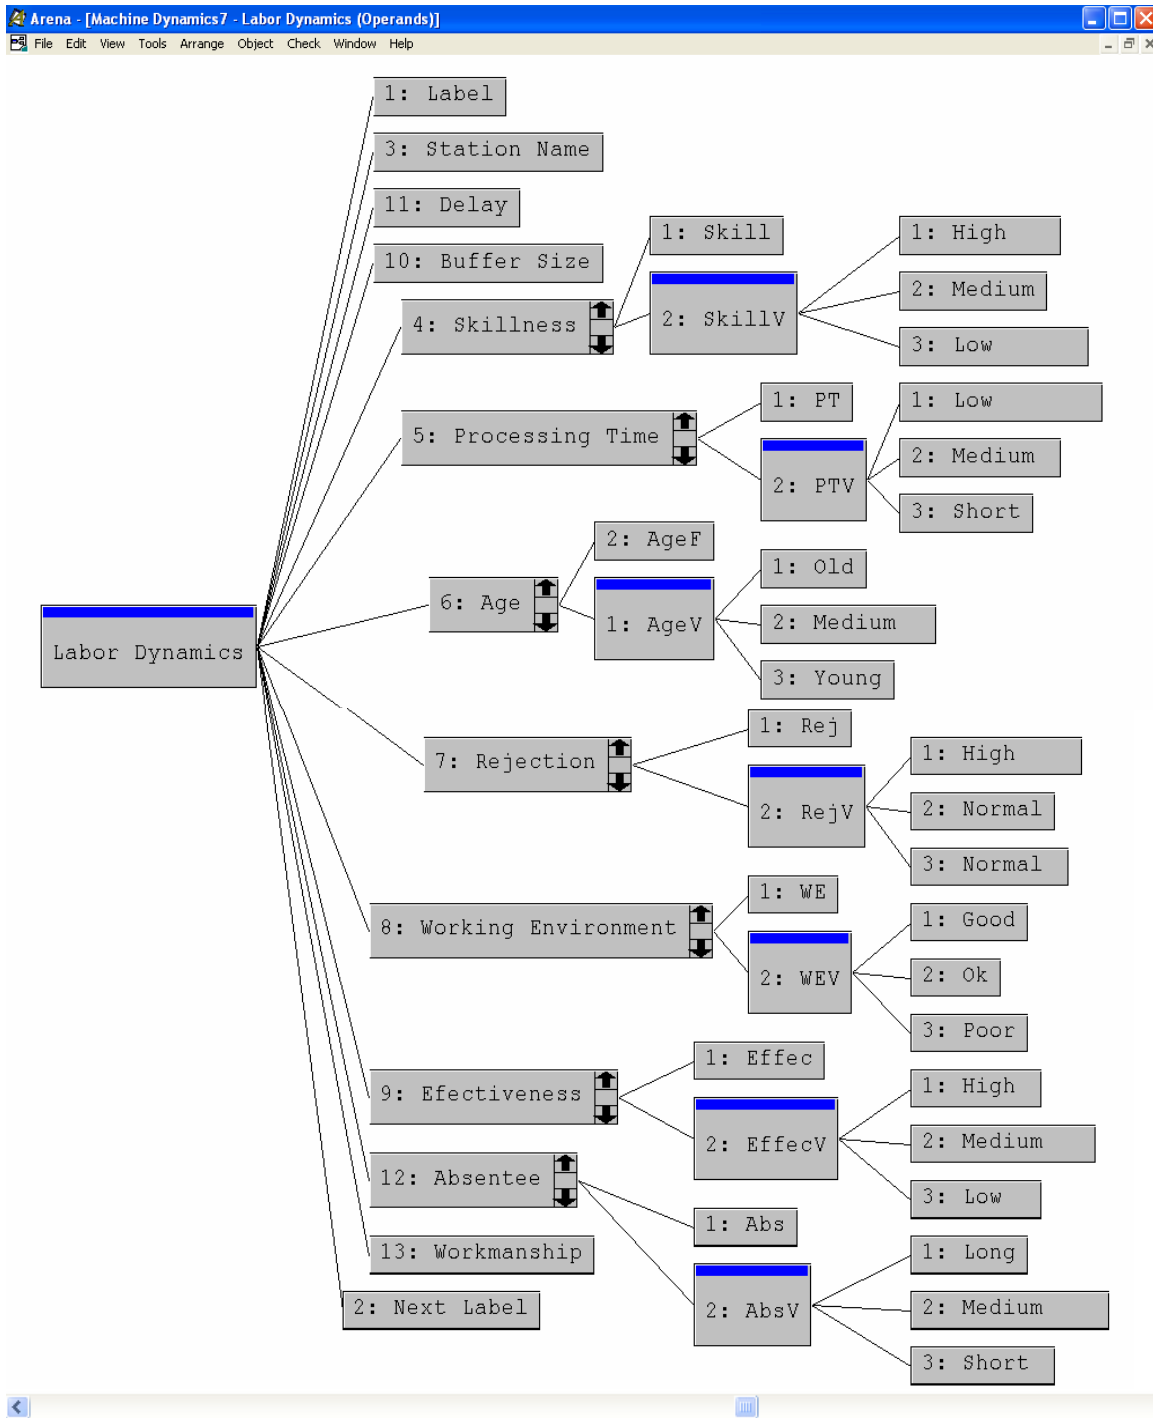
Arena - [Machine Dynamics7 - Labor Dynamics (Operands)]

File Edit View Tools Arrange Object Check Window Help

Labor Dynamics

1: Label
3: Station Name
11: Delay
10: Buffer Size
4: Skillness
1: Skill
2: SkillV
1: High
2: Medium
3: Low
5: Processing Time
1: PT
2: PTV
1: Low
2: Medium
3: Short
6: Age
2: AgeF
1: AgeV
1: Old
2: Medium
3: Young
7: Rejection
1: Rej
2: RejV
1: High
2: Normal
3: Normal
8: Working Environment
1: WE
2: WEV
1: Good
2: Ok
3: Poor
9: Efectiveness
1: Effec
2: EffecV
1: High
2: Medium
3: Low
12: Absentee
1: Abs
2: AbsV
1: Long
2: Medium
3: Short
13: Workmanship
2: Next Label